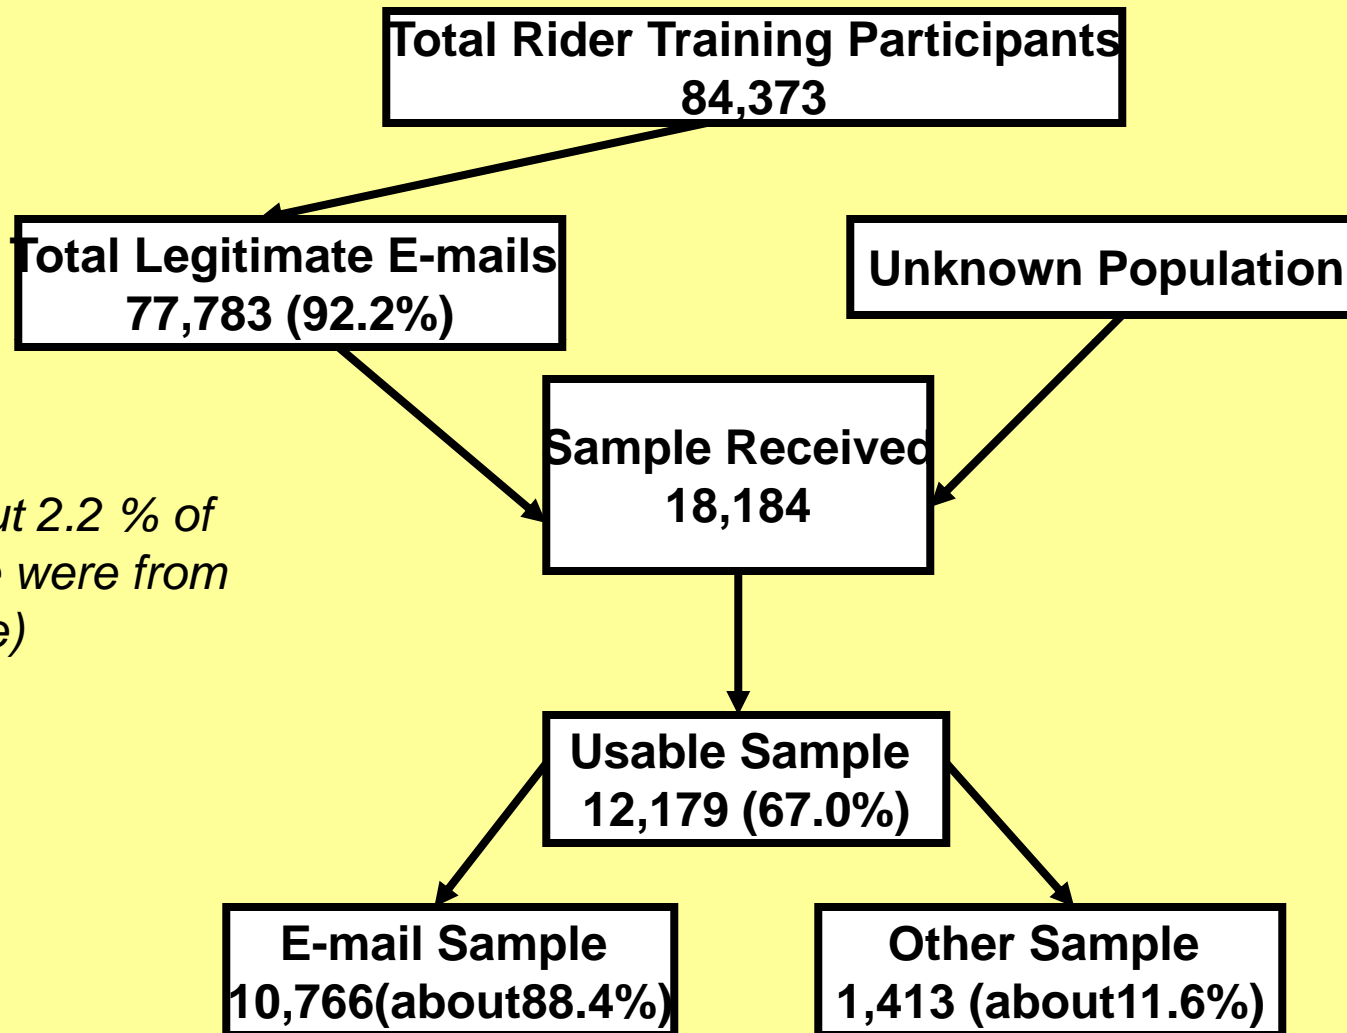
Total Rider Training Participants
84,373

Total Legitimate E-mails
77,783 (92.2%)

Unknown Population

Sample Received
18,184

ut 2.2 % of
were from
e)

Usable Sample
12,179 (67.0%)

E-mail Sample
10,766(about88.4%)

Other Sample
1,413 (about11.6%)